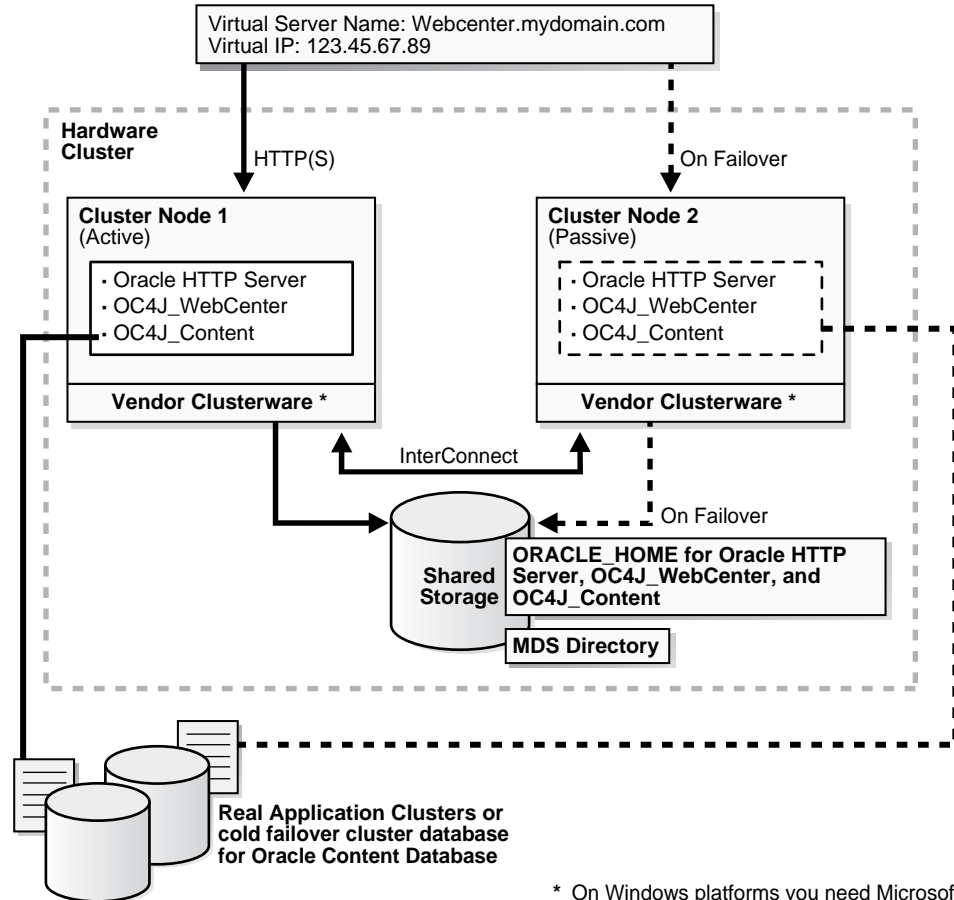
Virtual Server Name: Webcenter.mydomain.com
Virtual IP: 123.45.67.89

Hardware Cluster

HTTP(S)

On Failover

Cluster Node 1
(Active)

• Oracle HTTP Server
• OC4J_WebCenter
• OC4J_Content

Vendor Clusterware *

Cluster Node 2
(Passive)

• Oracle HTTP Server
• OC4J_WebCenter
• OC4J_Content

Vendor Clusterware *

InterConnect

On Failover

Shared Storage

ORACLE_HOME for Oracle HTTP Server, OC4J_WebCenter, and OC4J_Content

MDS Directory

Real Application Clusters or cold failover cluster database for Oracle Content Database

* On Windows platforms you need Microsof